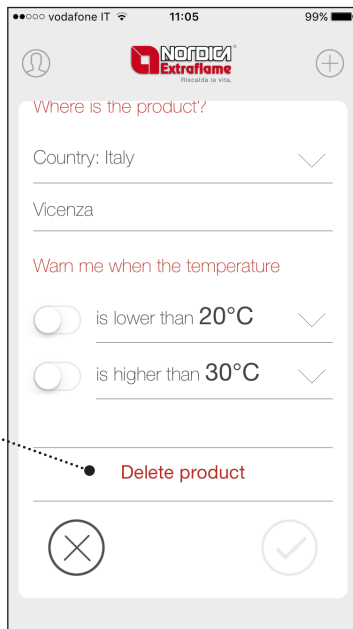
●●○○○ vodafone IT 11:05 99%

NORDICA Extraflame
Riscalda la vita.

Where is the product?

Country: Italy

Vicenza

Warn me when the temperature

is lower than 20°C

is higher than 30°C

Delete product